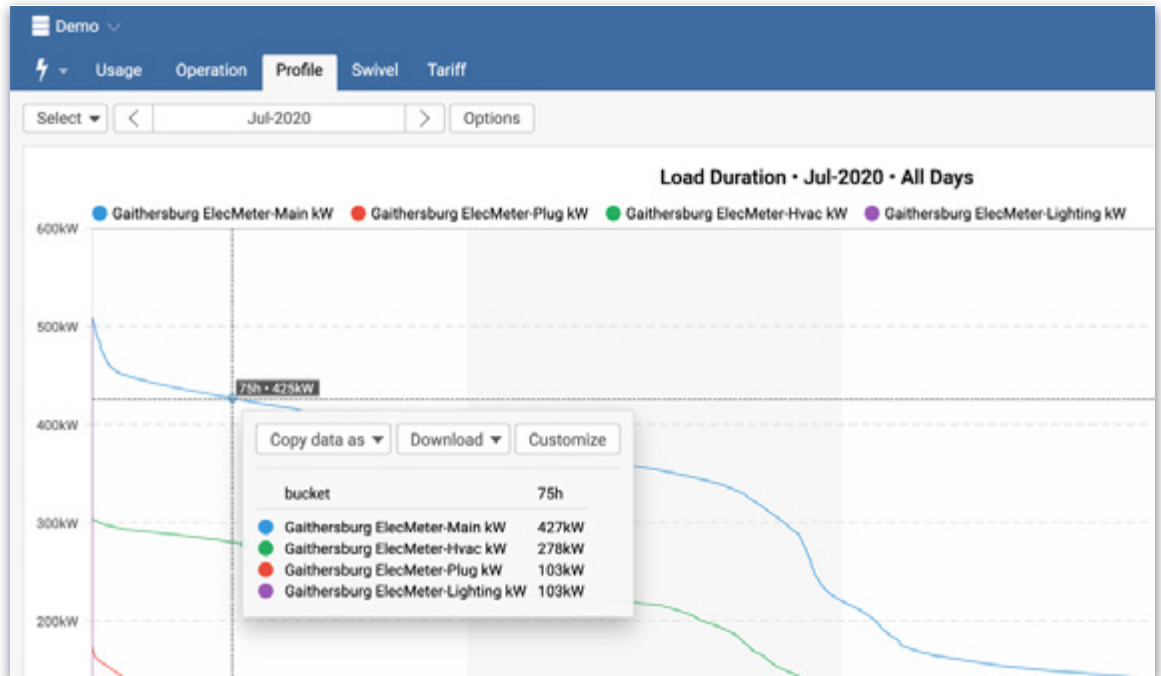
Demo

Usage Operation Profile Swivel Tariff

Select < Jul-2020 > Options

Load Duration • Jul-2020 • All Days

Gaithersburg ElecMeter-Main kW Gaithersburg ElecMeter-Plug kW Gaithersburg ElecMeter-Hvac kW Gaithersburg ElecMeter-Lighting kW

600kW

500kW

75h • 425kW

400kW

300kW

200kW

Copy data as Download Customize

| bucket | 75h |
|---|---|
| Gaithersburg ElecMeter-Main kW | 427kW |
| Gaithersburg ElecMeter-Hvac kW | 278kW |
| Gaithersburg ElecMeter-Plug kW | 103kW |
| Gaithersburg ElecMeter-Lighting kW | 103kW |